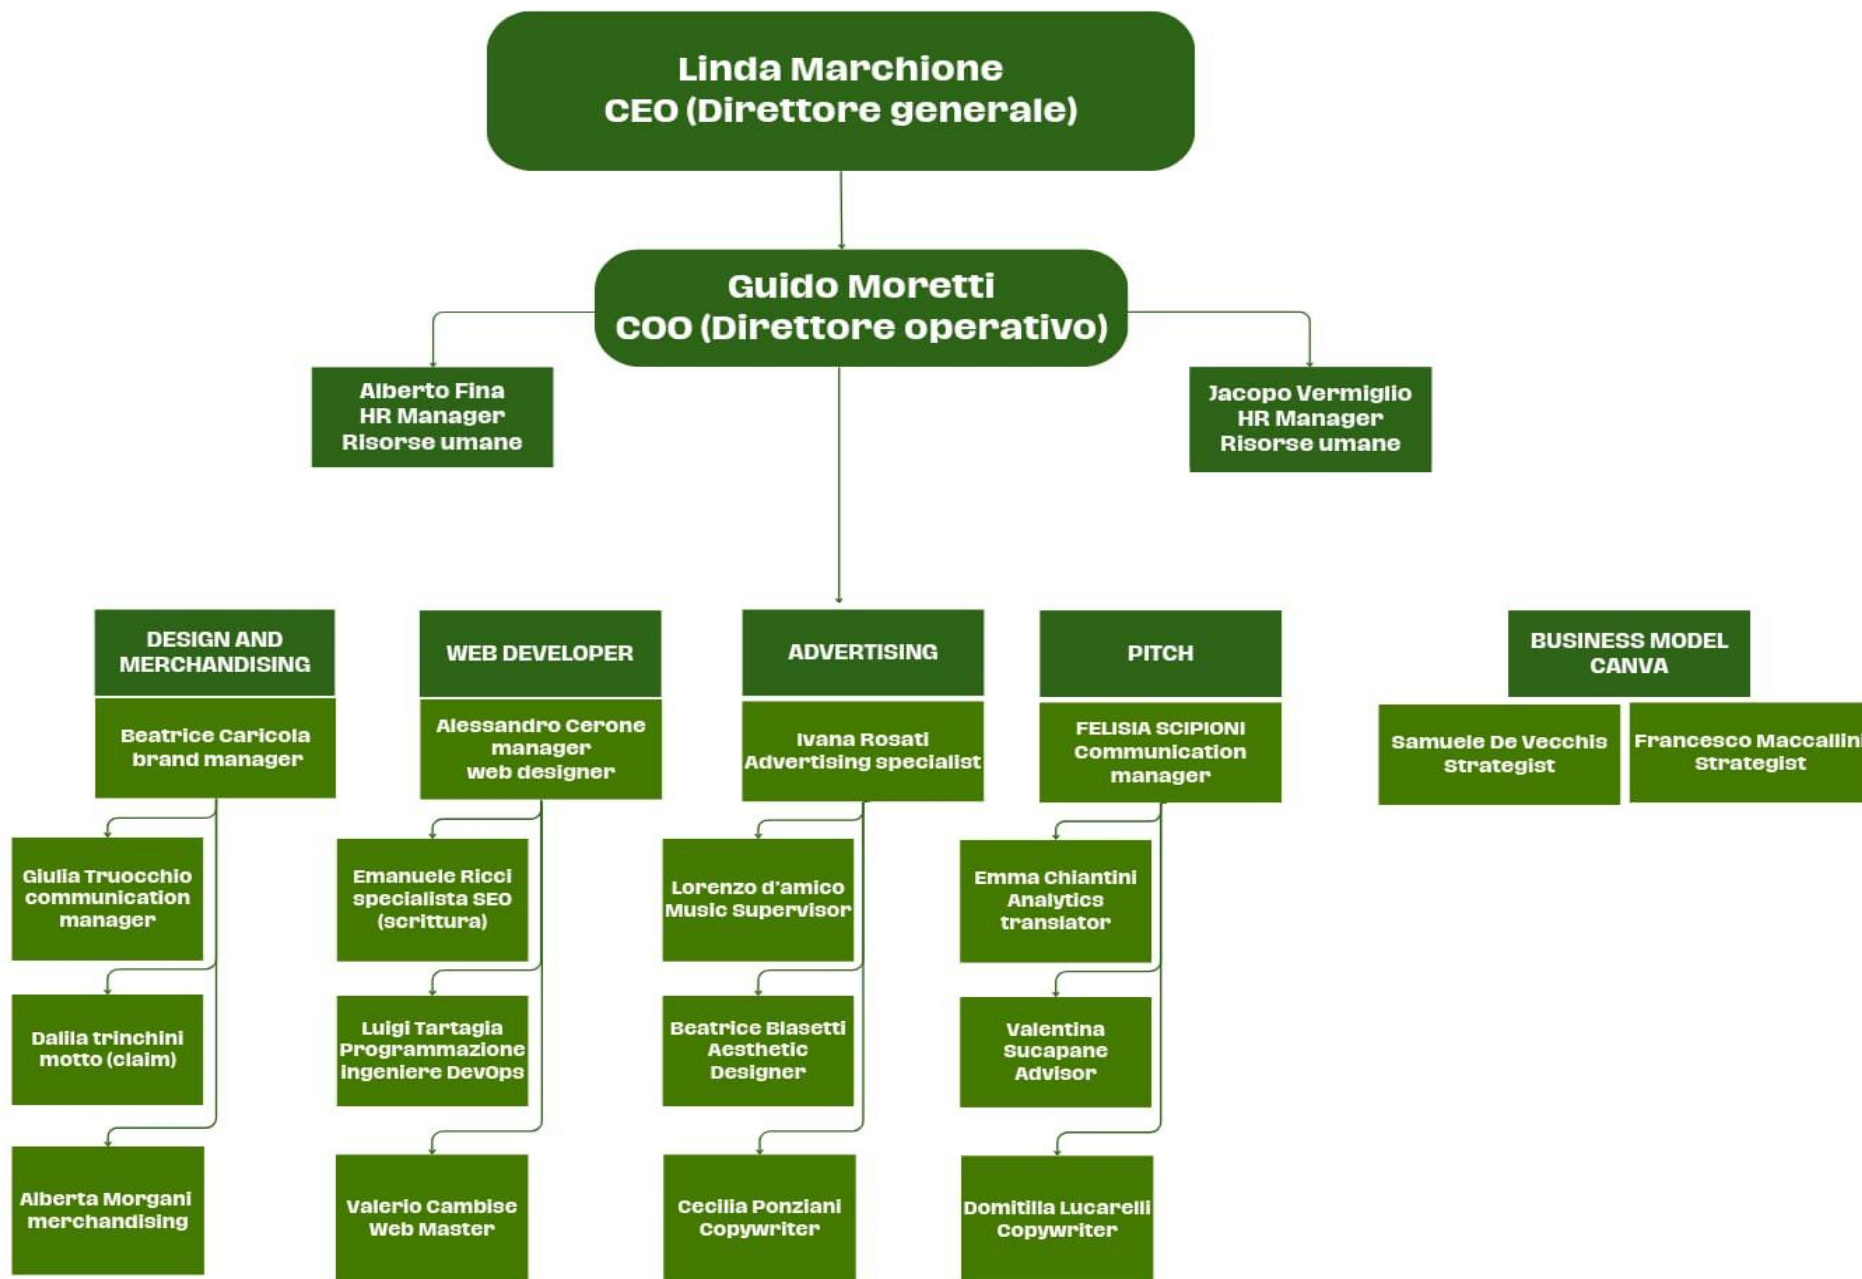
Linda Marchione
CEO (Direttore generale)

Guido Moretti
COO (Direttore operativo)

Alberto Fina
HR Manager
Risorse umane

Jacopo Vermiglio
HR Manager
Risorse umane

DESIGN AND MERCHANDISING

Beatrice Caricola
brand manager

Giulia Truocchio
communication manager

Dalila trinchini
motto (claim)

Alberta Morgani
merchandising

WEB DEVELOPER

Alessandro Cerone
manager
web designer

Emanuele Ricci
specialista SEO
(scrittura)

Luigi Tartagia
Programmazione
ingeniere DevOps

Valerio Cambise
Web Master

ADVERTISING

Ivana Rosati
Advertising specialist

Lorenzo d'amico
Music Supervisor

Beatrice Biasetti
Aesthetic
Designer

Cecilia Ponziani
Copywriter

PITCH

FELISIA SCIPIONI
Communication
manager

Emma Chiantini
Analytics
translator

Valentina
Sucapane
Advisor

Domitilla Lucarelli
Copywriter

BUSINESS MODEL CANVA

Samuele De Vecchis
Strategist

Francesco Maccallini
Strategist